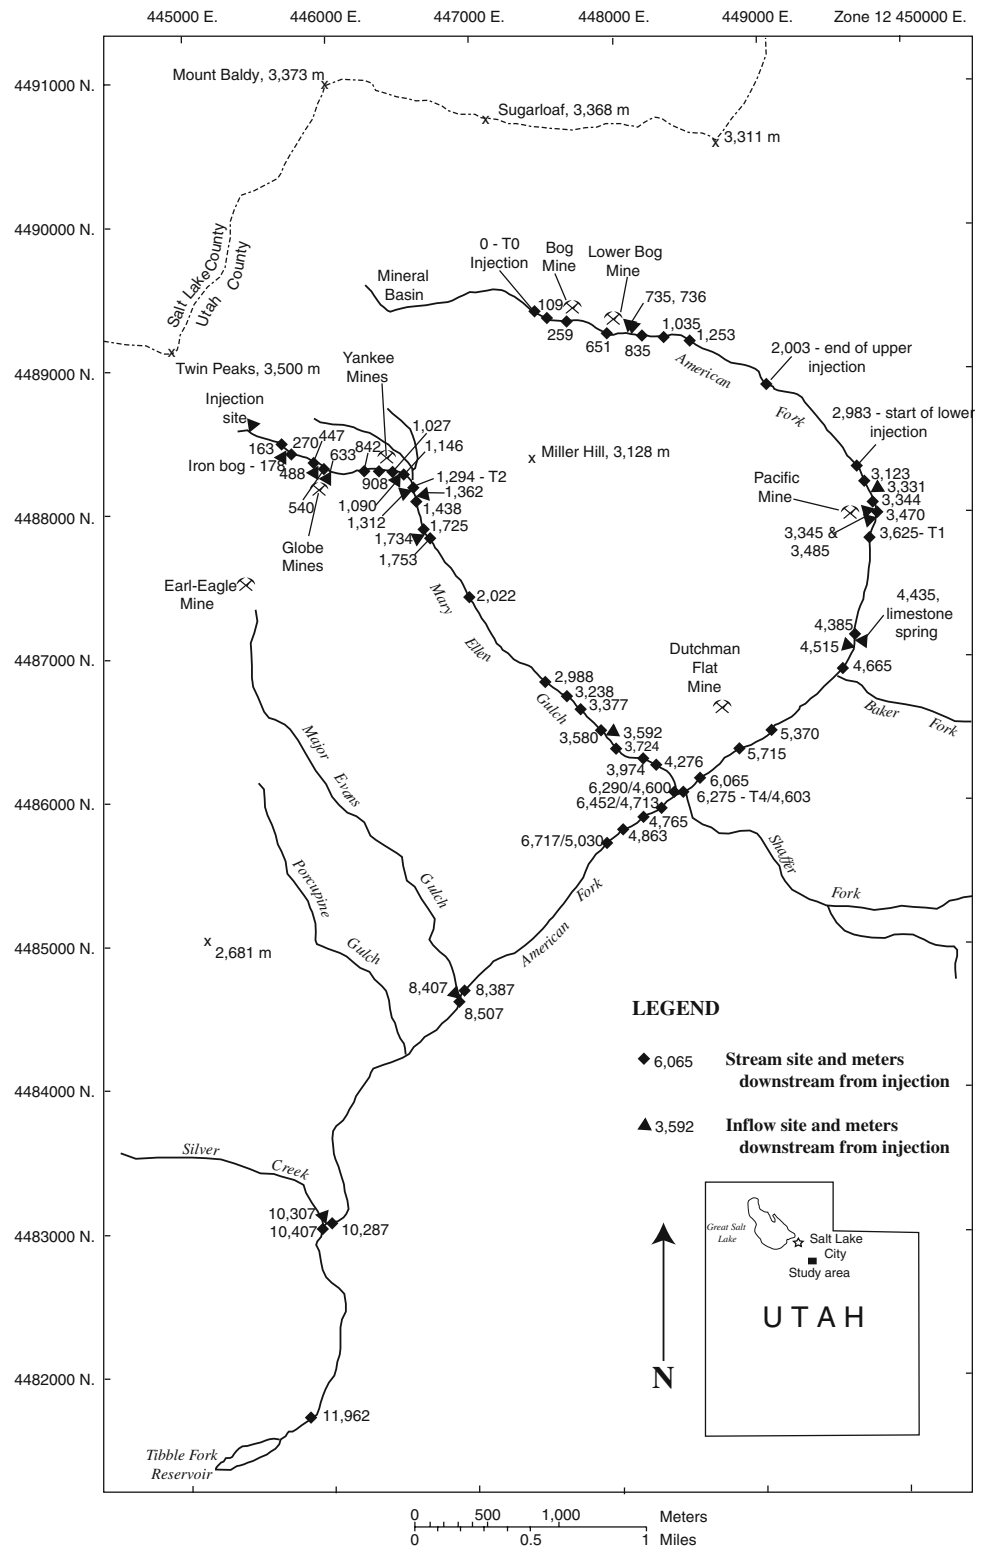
445000 E. 446000 E. 447000 E. 448000 E. 449000 E. Zone 12 450000 E.

4491000 N.
4490000 N.
4489000 N.
4488000 N.
4487000 N.
4486000 N.
4485000 N.
4484000 N.
4483000 N.
4482000 N.

Mount Baldy, 3,373 m
Sugarloaf, 3,368 m
3,311 m
Salt Lake County
Utah County
Twin Peaks, 3,500 m

Mineral Basin
0 - T0 Injection
Bog Mine
Lower Bog Mine
109
259
651
735, 736
835
1,035
1,253
American
Fork
2,003 - end of upper injection
2,983 - start of lower injection
3,123
3,331
Pacific Mine
3,344
3,470
3,345 & 3,485
3,625- T1

Injection site
163
270
447
Iron bog - 178
488
633
540
Globe Mines
Yankee Mines
842
908
1,027
1,146
1,090
1,294 - T2
1,362
1,312
1,438
1,725
1,734
1,753
Miller Hill, 3,128 m

Earl-Eagle Mine
Mary
Ellen
Gulch
2,022
2,988
3,238
3,377
3,580
3,592
3,724
3,974
4,276
Dutchman Flat Mine
4,385
4,435, limestone spring
4,515
4,665
Baker Fork
5,370
5,715
6,065
6,275 - T4/4,603
6,290/4,600
6,452/4,713
4,765
4,863
6,717/5,030
Shaffer
Fork
American
Fork

Major
Evans
Gulch
Porcupine
Gulch
x 2,681 m
8,407
8,387
8,507

LEGEND
6,065 Stream site and meters downstream from injection
3,592 Inflow site and meters downstream from injection

Silver
Creek
10,307
10,407
10,287
11,962
Tibble Fork Reservoir

Great Salt Lake
Salt Lake City
Study area
UTAH
N

0 500 1,000 Meters
0 0.5 1 Miles